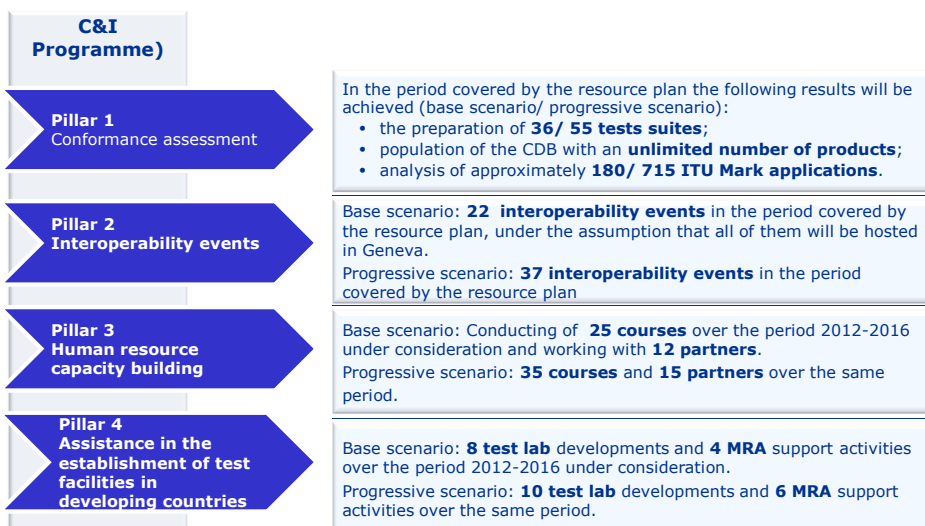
C&I Programme)

Pillar 1
Conformance assessment

In the period covered by the resource plan the following results will be achieved (base scenario/ progressive scenario):
- the preparation of **36/ 55 tests suites**;
- population of the CDB with an **unlimited number of products**;
- analysis of approximately **180/ 715 ITU Mark applications**.

Pillar 2
Interoperability events

Base scenario: **22 interoperability events** in the period covered by the resource plan, under the assumption that all of them will be hosted in Geneva.

Progressive scenario: **37 interoperability events** in the period covered by the resource plan

Pillar 3
Human resource capacity building

Base scenario: Conducting of **25 courses** over the period 2012-2016 under consideration and working with **12 partners**.

Progressive scenario: **35 courses** and **15 partners** over the same period.

Pillar 4
Assistance in the establishment of test facilities in developing countries

Base scenario: **8 test lab** developments and **4 MRA** support activities over the period 2012-2016 under consideration.

Progressive scenario: **10 test lab** developments and **6 MRA** support activities over the same period.